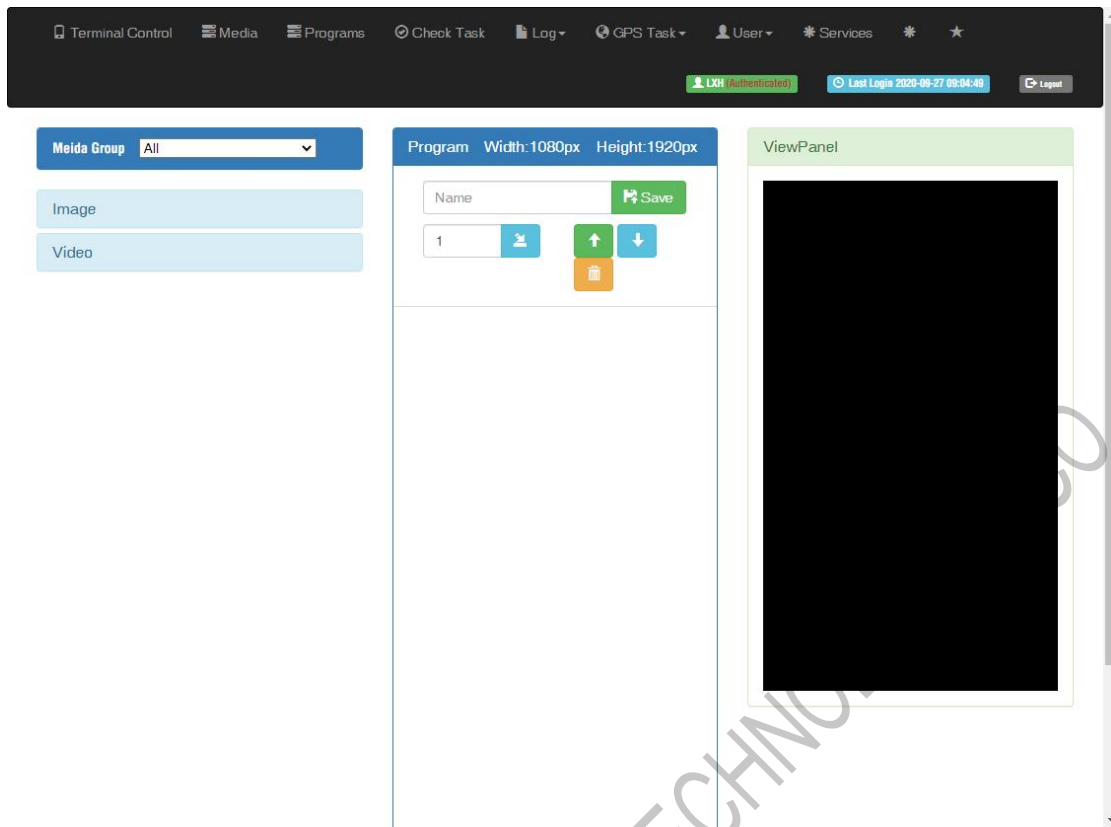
Terminal Control Media Programs Check Task Log GPS Task User Services

LXH (Authenticated) Last Login 2020-09-27 09:04:49 Logout

Meida Group All

Image

Video

Program Width:1080px Height:1920px

Name Save

1

ViewPanel

ECHNO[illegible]